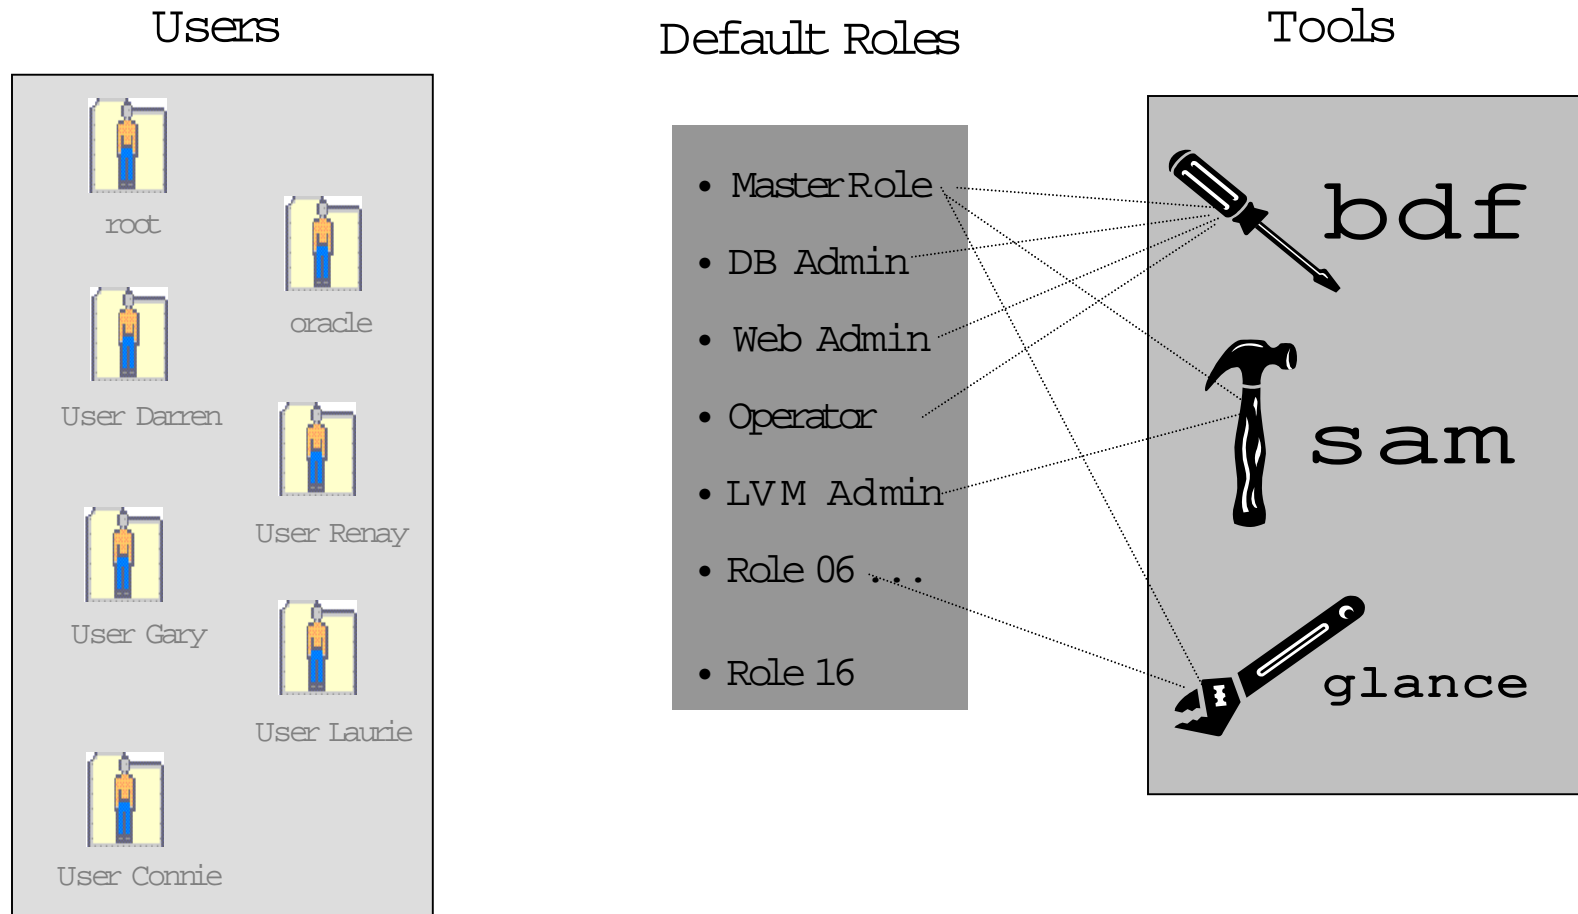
Users

root

oracle

User Darren

User Renay

User Gary

User Laurie

User Connie

Default Roles

• MasterRole
• DB Admin
• Web Admin
• Operator
• LVM Admin
• Role 06 ...
• Role 16

Tools

bdf

sam

glance